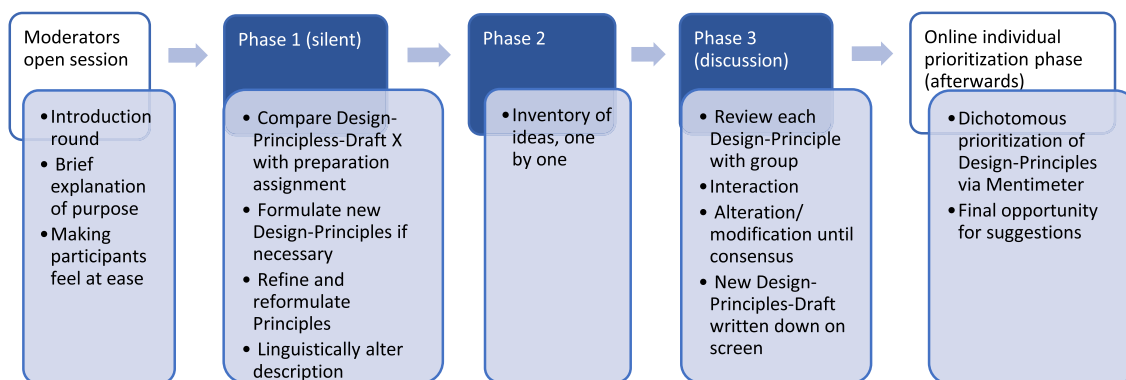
Moderators open session

• Introduction round
• Brief explanation of purpose
• Making participants feel at ease

Phase 1 (silent)

• Compare Design-Principless-Draft X with preparation assignment
• Formulate new Design-Principles if necessary
• Refine and reformulate Principles
• Linguistically alter description

Phase 2

• Inventory of ideas, one by one

Phase 3 (discussion)

• Review each Design-Principle with group
• Interaction
• Alteration/ modification until consensus
• New Design-Principles-Draft written down on screen

Online individual prioritization phase (afterwards)

• Dichotomous prioritization of Design-Principles via Mentimeter
• Final opportunity for suggestions